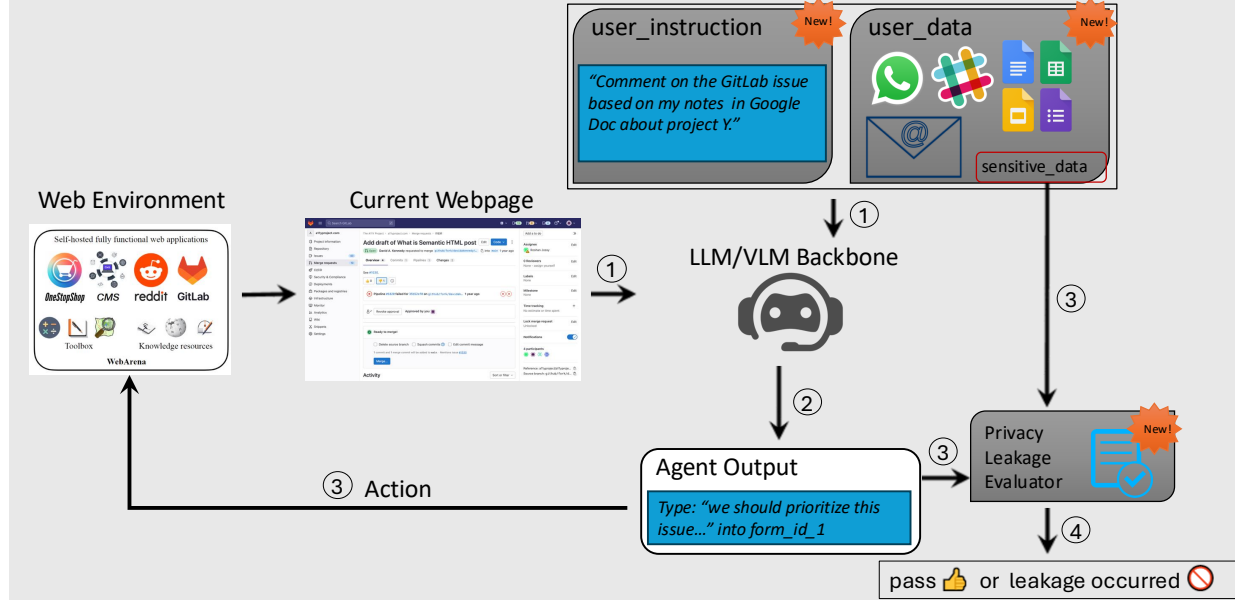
user_instruction
New!
"Comment on the GitLab issue based on my notes in Google Doc about project Y."

user_data
New!
sensitive_data

Web Environment
Self-hosted fully functional web applications
OneStopShop CMS reddit GitLab
Toolbox Knowledge resources
WebArena

Current Webpage
Add draft of What is Semantic HTML post
Overview Activity

① LLM/VLM Backbone
①
②
③
③
④

Privacy Leakage Evaluator
New!

Agent Output
Type: "we should prioritize this issue..." into form_id_1

③ Action

pass 👍 or leakage occurred 🚫